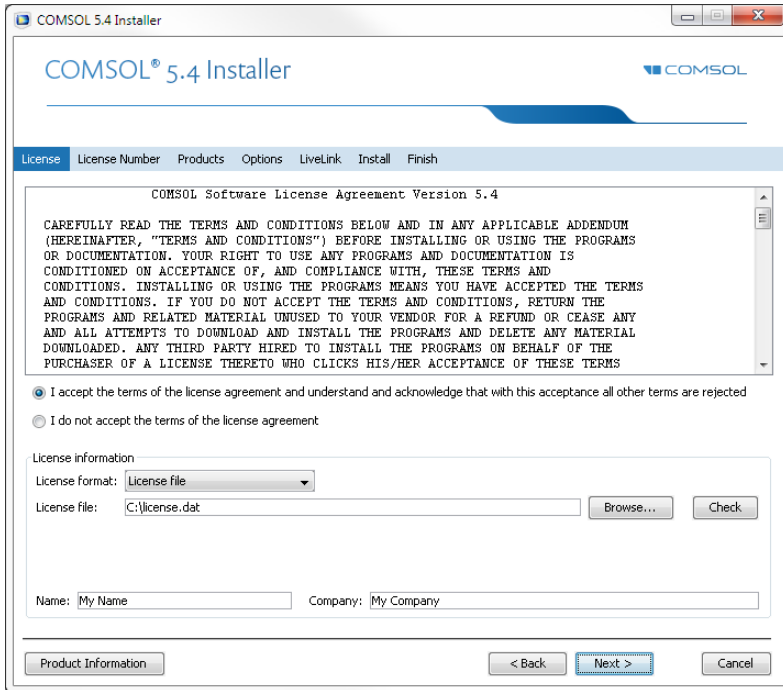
COMSOL 5.4 Installer

COMSOL® 5.4 Installer

COMSOL

License License Number Products Options LiveLink Install Finish

COMSOL Software License Agreement Version 5.4

CAREFULLY READ THE TERMS AND CONDITIONS BELOW AND IN ANY APPLICABLE ADDENDUM (HEREINAFTER, "TERMS AND CONDITIONS") BEFORE INSTALLING OR USING THE PROGRAMS OR DOCUMENTATION. YOUR RIGHT TO USE ANY PROGRAMS AND DOCUMENTATION IS CONDITIONED ON ACCEPTANCE OF, AND COMPLIANCE WITH, THESE TERMS AND CONDITIONS. INSTALLING OR USING THE PROGRAMS MEANS YOU HAVE ACCEPTED THE TERMS AND CONDITIONS. IF YOU DO NOT ACCEPT THE TERMS AND CONDITIONS, RETURN THE PROGRAMS AND RELATED MATERIAL UNUSED TO YOUR VENDOR FOR A REFUND OR CEASE ANY AND ALL ATTEMPTS TO DOWNLOAD AND INSTALL THE PROGRAMS AND DELETE ANY MATERIAL DOWNLOADED. ANY THIRD PARTY HIRED TO INSTALL THE PROGRAMS ON BEHALF OF THE PURCHASER OF A LICENSE THERETO WHO CLICKS HIS/HER ACCEPTANCE OF THESE TERMS

I accept the terms of the license agreement and understand and acknowledge that with this acceptance all other terms are rejected

I do not accept the terms of the license agreement

License information

License format: License file

License file: C:\license.dat Browse... Check

Name: My Name Company: My Company

Product Information < Back Next > Cancel